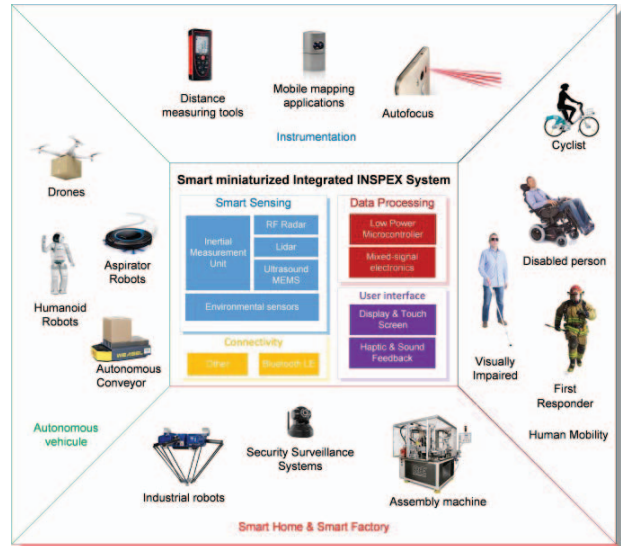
Distance measuring tools

Mobile mapping applications

Autofocus

Instrumentation

Cyclist

Drones

Smart miniaturized Integrated INSPEX System

Smart Sensing

Inertial Measurement Unit

RF Radar

Lidar

Ultrasound MEMS

Environmental sensors

Data Processing

Low Power Microcontroller

Mixed-signal electronics

User interface

Display & Touch Screen

Haptic & Sound Feedback

Connectivity

Other

Bluetooth LE

Aspirator Robots

Humanoid Robots

Autonomous Conveyor

Disabled person

Visually Impaired

First Responder

Human Mobility

Autonomous vehicule

Industrial robots

Security Surveillance Systems

Assembly machine

Smart Home & Smart Factory